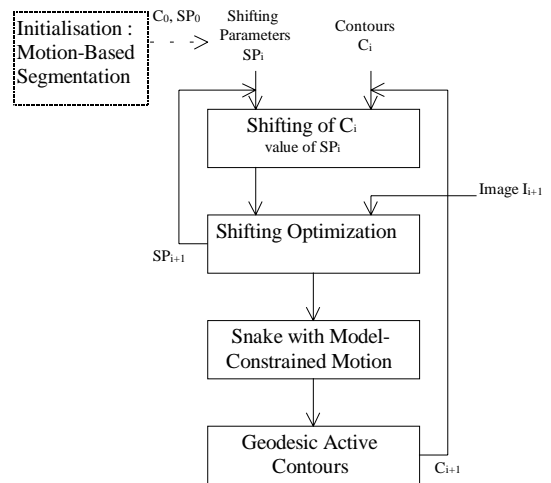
Initialisation : Motion-Based Segmentation

$C_0$, $SP_0$

Shifting Parameters $SP_i$

Contours $C_i$

Shifting of $C_i$
value of $SP_i$

Image $I_{i+1}$

Shifting Optimization

$SP_{i+1}$

Snake with Model-Constrained Motion

Geodesic Active Contours

$C_{i+1}$